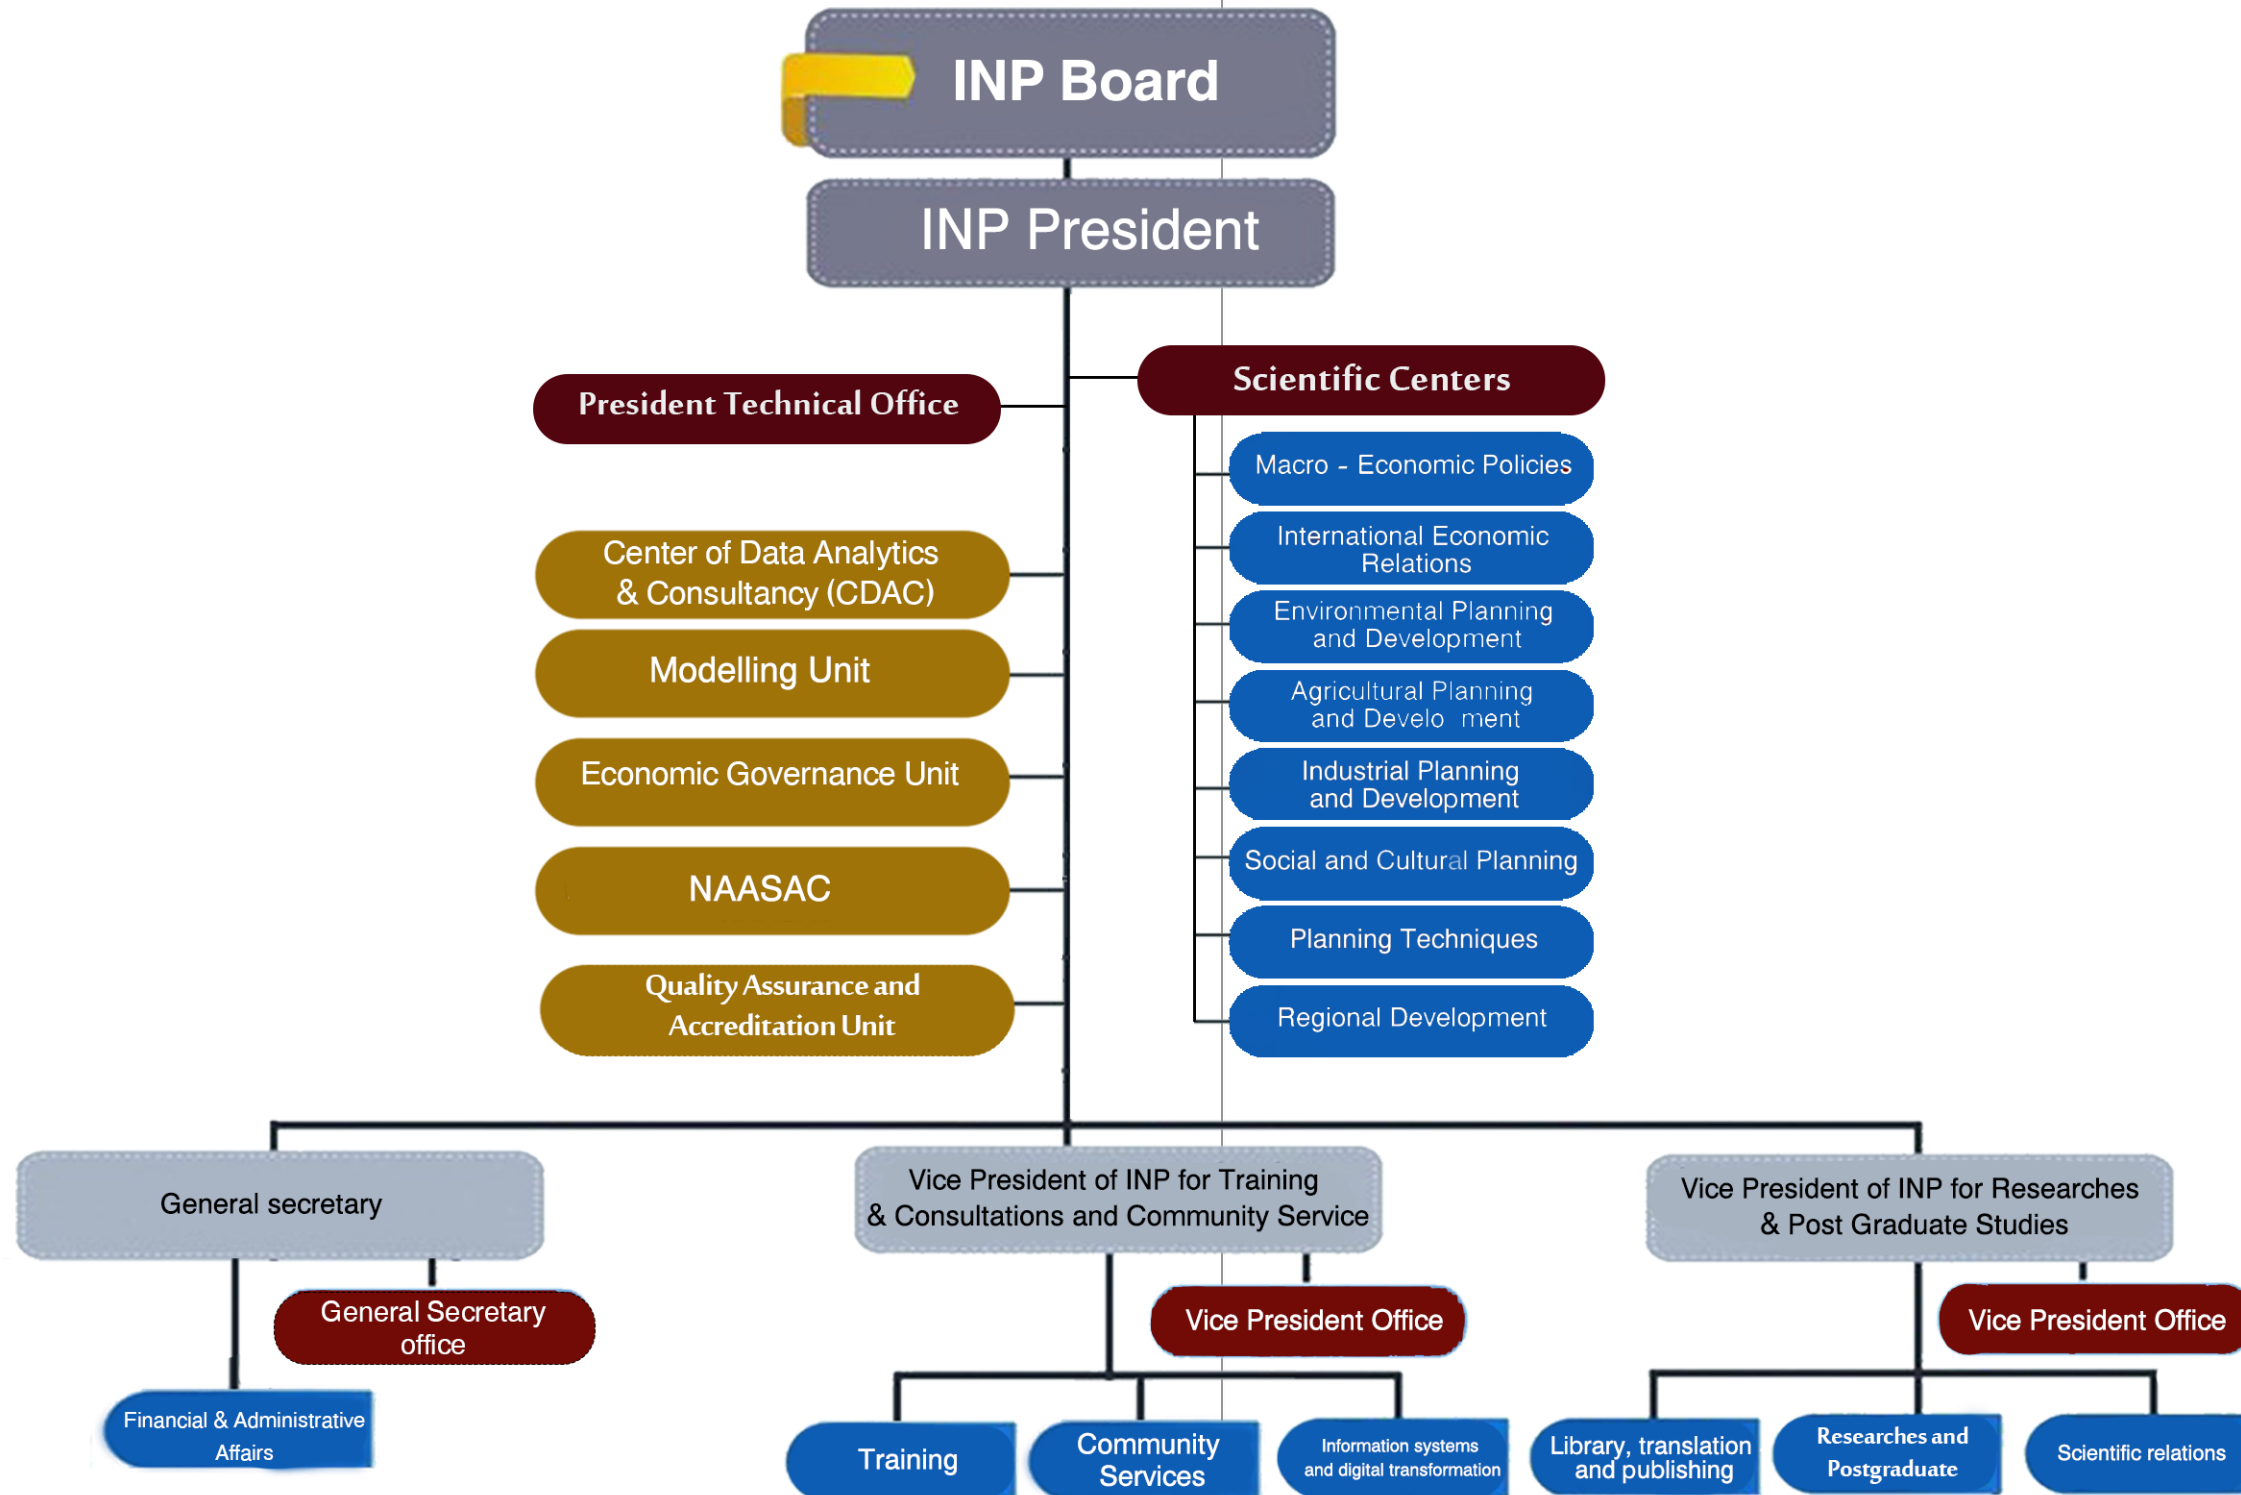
INP Board

INP President

President Technical Office

Scientific Centers

Macro - Economic Policies

International Economic Relations

Environmental Planning and Development

Agricultural Planning and Develo ment

Industrial Planning and Development

Social and Cultural Planning

Planning Techniques

Regional Development

Center of Data Analytics & Consultancy (CDAC)

Modelling Unit

Economic Governance Unit

NAASAC

Quality Assurance and Accreditation Unit

General secretary

General Secretary office

Financial & Administrative Affairs

Vice President of INP for Training & Consultations and Community Service

Vice President Office

Training

Community Services

Information systems and digital transformation

Vice President of INP for Researches & Post Graduate Studies

Vice President Office

Library, translation and publishing

Researches and Postgraduate

Scientific relations